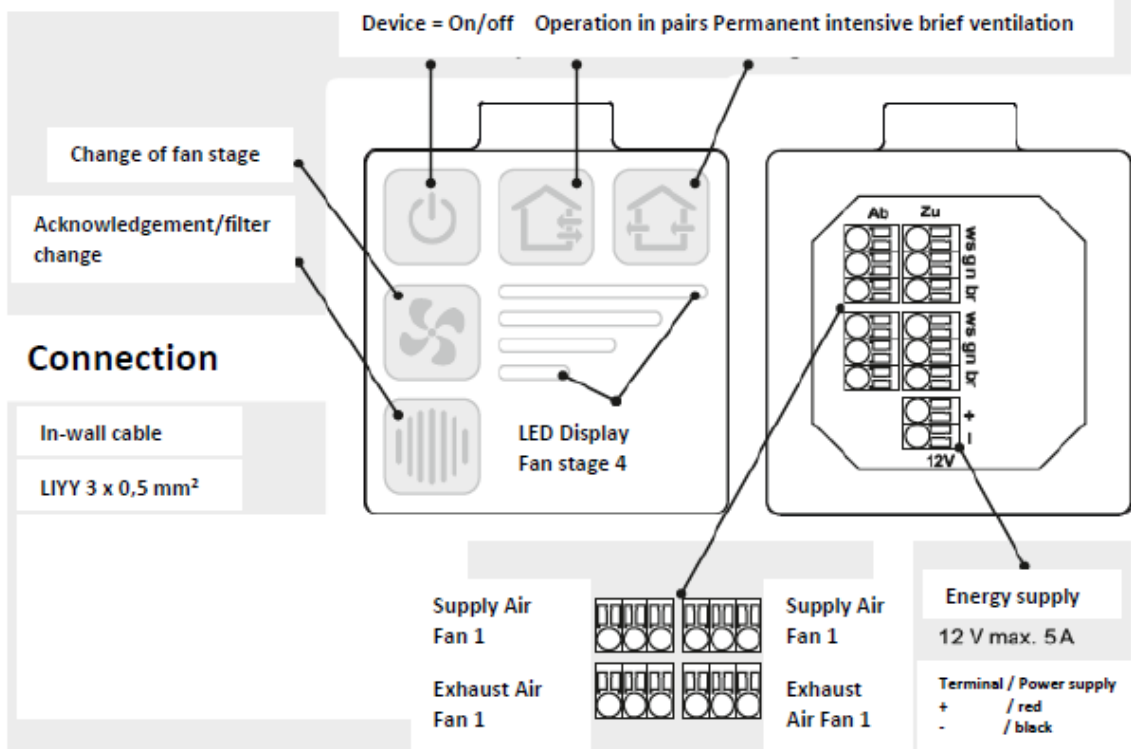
Device = On/off Operation in pairs Permanent intensive brief ventilation

Change of fan stage

Acknowledgement/filter change

Connection

In-wall cable

LIYY 3 x 0,5 mm²

LED Display
Fan stage 4

Ab Zu

ws gn br

ws gn br

+
–
12V

Supply Air Fan 1

Exhaust Air Fan 1

Supply Air Fan 1

Exhaust Air Fan 1

Energy supply

12 V max. 5A

Terminal / Power supply
+ / red
- / black